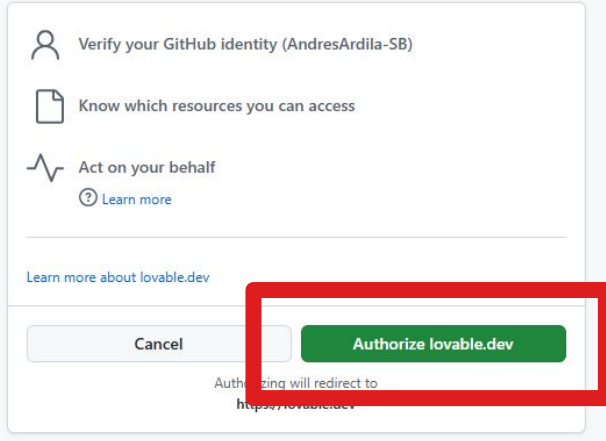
Verify your GitHub identity (AndresArdila-SB)

Know which resources you can access

Act on your behalf

Learn more

Learn more about lovable.dev

Cancel

Authorize lovable.dev

Authorizing will redirect to

https://lovable.dev